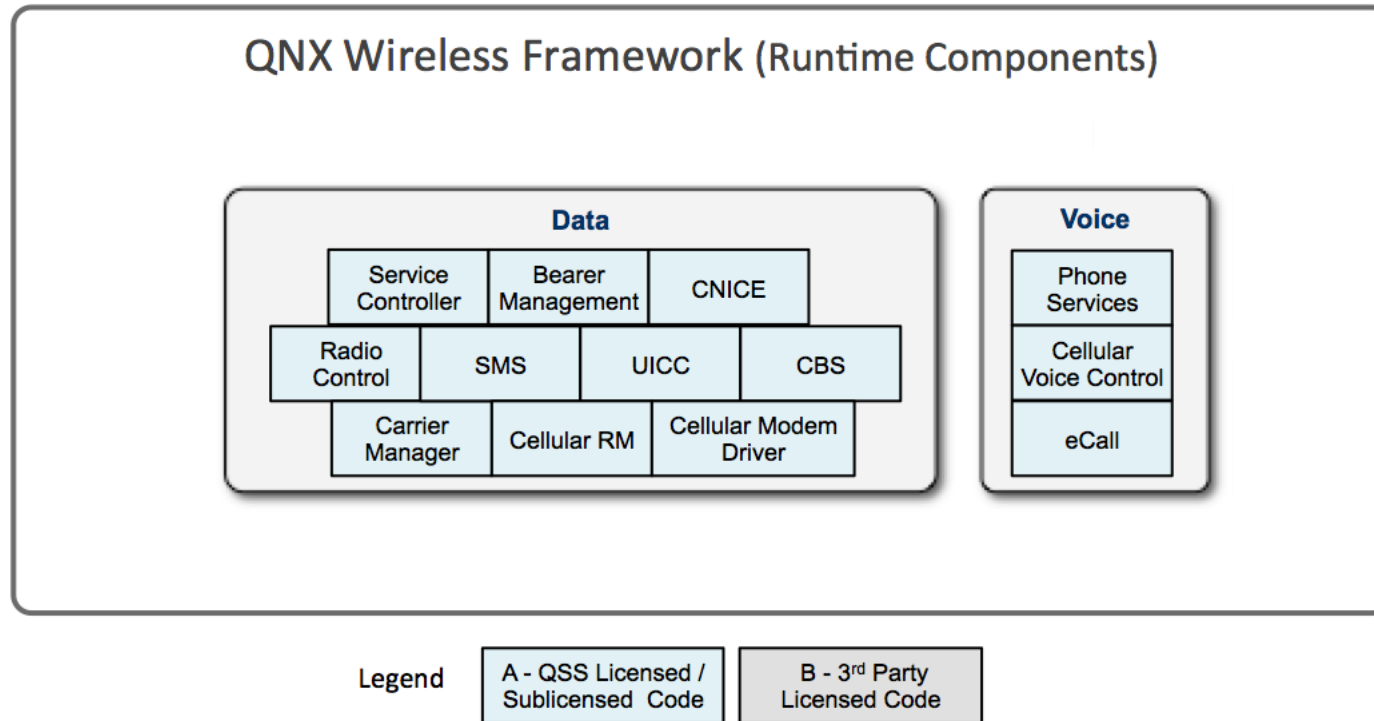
QNX Wireless Framework (Runtime Components)

Data

Service Controller

Bearer Management

CNICE

Radio Control

SMS

UICC

CBS

Carrier Manager

Cellular RM

Cellular Modem Driver

Voice

Phone Services

Cellular Voice Control

eCall

Legend

A - QSS Licensed / Sublicensed Code

B - 3$^{rd}$ Party Licensed Code